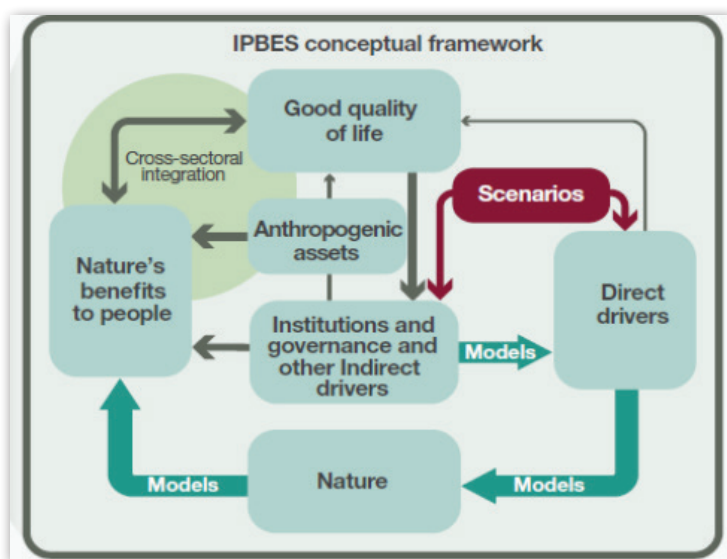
IPBES conceptual framework

Good quality of life

Cross-sectoral integration

Scenarios

Anthropogenic assets

Nature's benefits to people

Direct drivers

Institutions and governance and other Indirect drivers

Models

Nature

Models

Models